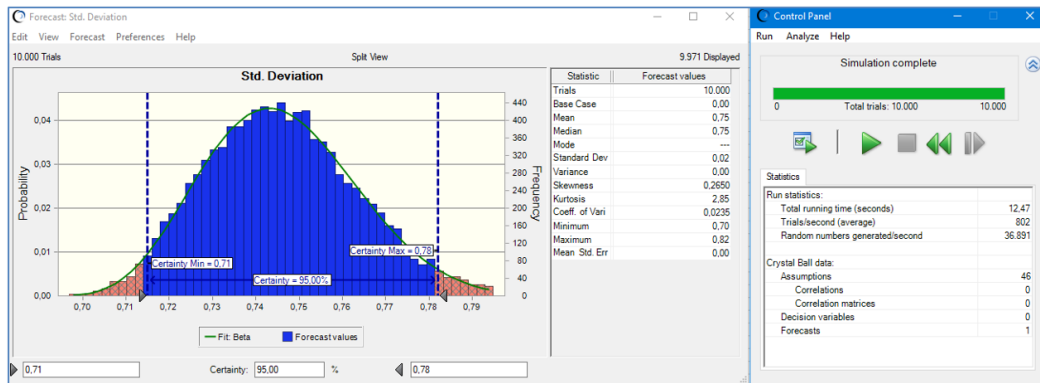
Forecast: Std. Deviation

Edit View Forecast Preferences Help

10.000 Trials

Split View

9.971 Displayed

Std. Deviation

Probability

Frequency

0,04
0,03
0,02
0,01
0,00

440
400
360
320
280
240
200
160
120
80
40
0

Certainty Min = 0,71

Certainty Max = 0,78

Certainty = 95,00%

0,70 0,71 0,72 0,73 0,74 0,75 0,76 0,77 0,78 0,79

Fit: Beta

Forecast values

| Statistic | Forecast values |
|---|---|
| Trials | 10.000 |
| Base Case | 0,00 |
| Mean | 0,75 |
| Median | 0,75 |
| Mode | --- |
| Standard Dev | 0,02 |
| Variance | 0,00 |
| Skewness | 0,2650 |
| Kurtosis | 2,85 |
| Coeff. of Vari | 0,0235 |
| Minimum | 0,70 |
| Maximum | 0,82 |
| Mean Std. Err | 0,00 |

0,71

Certainty: 95,00 %

0,78

Control Panel

Run Analyze Help

Simulation complete

0

Total trials: 10.000

10.000

Statistics

| Run statistics: | |
|---|---|
| Total running time (seconds) | 12,47 |
| Trials/second (average) | 802 |
| Random numbers generated/second | 36.891 |
| Crystal Ball data: | |
| Assumptions | 46 |
| Correlations | 0 |
| Correlation matrices | 0 |
| Decision variables | 0 |
| Forecasts | 1 |